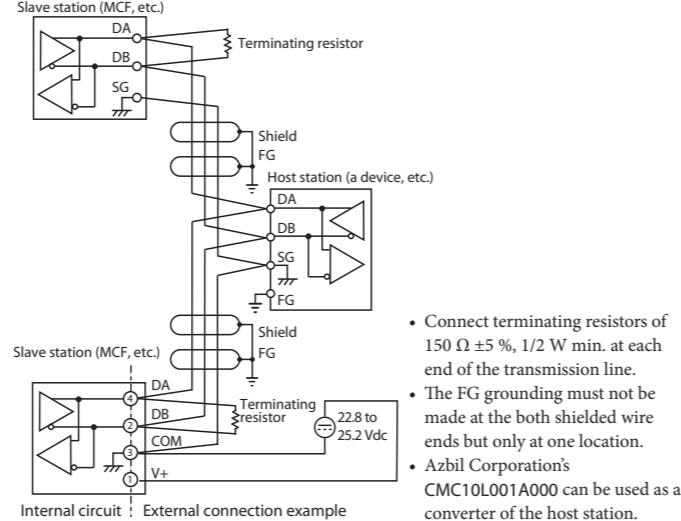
Slave station (MCF, etc.)
DA
DB
SG
Terminating resistor
Shield
FG
Host station (a device, etc.)
DA
DB
SG
FG
Shield
FG
Slave station (MCF, etc.)
DA
DB
COM
V+
4
2
3
1
Terminating resistor
22.8 to 25.2 Vdc
Internal circuit
External connection example

• Connect terminating resistors of 150 Ω ±5 %, 1/2 W min. at each end of the transmission line.
• The FG grounding must not be made at the both shielded wire ends but only at one location.
• Azbil Corporation's CMC10L001A000 can be used as a converter of the host station.